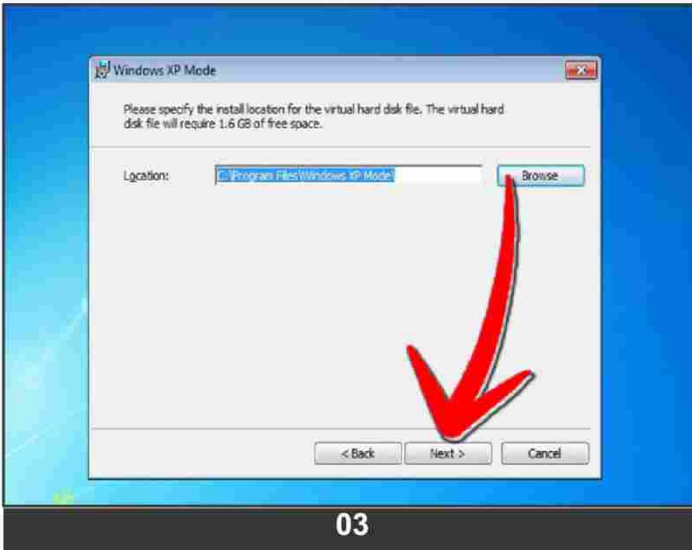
Windows XP Mode

Please specify the install location for the virtual hard disk file. The virtual hard disk file will require 1.6 GB of free space.

Location: C:\Program Files\Windows XP Mode\ Browse

< Back Next > Cancel

03